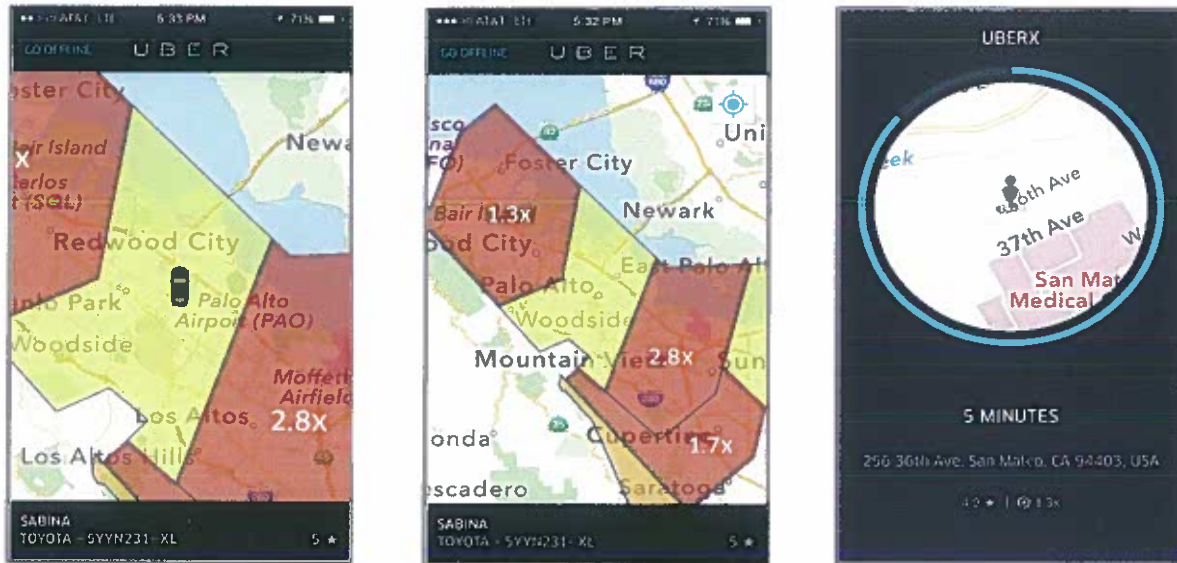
AT&T LTE 5:33 PM 71%

GO OFFLINE UBER

Foster City

Bair Island

Carlos (SQL)

X

Newark

Redwood City

Menlo Park

Palo Alto Airport (PAO)

Woodside

Moffett Airfield

Los Altos 2.8x

Los Altos Hills

SABINA
TOYOTA - 5YYN231 - XL 5 ★

AT&T LTE 5:32 PM 71%

GO OFFLINE UBER

Francisco (SFO)

Foster City

Uni

Bair Island 1.3x

Redwood City

Newark

East Palo Alto

Palo Alto

Woodside

Mountain View 2.8x

Sun

Honda

Cupertino 1.7x

Pescadero

Saratoga

SABINA
TOYOTA - 5YYN231 - XL 5 ★

UBERX

Creek

36th Ave

37th Ave

San Mat Medical

5 MINUTES

256 36th Ave, San Mateo, CA 94403, USA

4.2 ★ | 1.3x